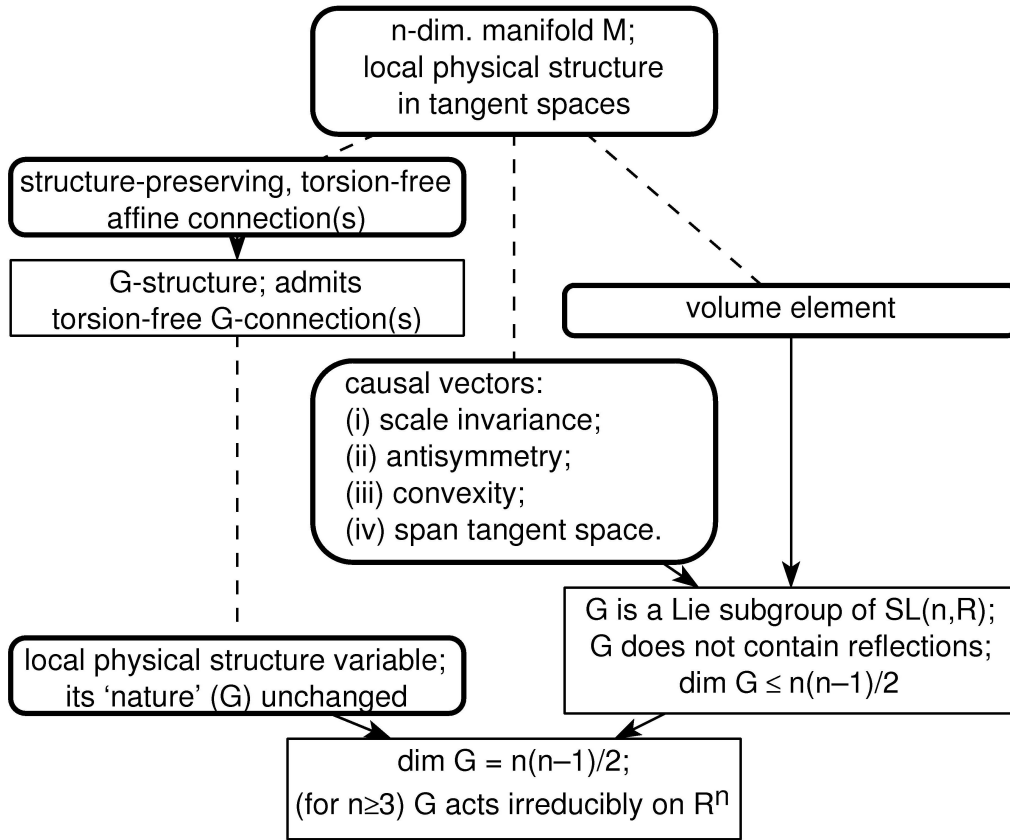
n-dim. manifold M; local physical structure in tangent spaces

structure-preserving, torsion-free affine connection(s)

G-structure; admits torsion-free G-connection(s)

volume element

causal vectors:
(i) scale invariance;
(ii) antisymmetry;
(iii) convexity;
(iv) span tangent space.

G is a Lie subgroup of SL(n,R); G does not contain reflections; dim G ≤ n(n–1)/2

local physical structure variable; its 'nature' (G) unchanged

dim G = n(n–1)/2; (for n≥3) G acts irreducibly on $R^n$